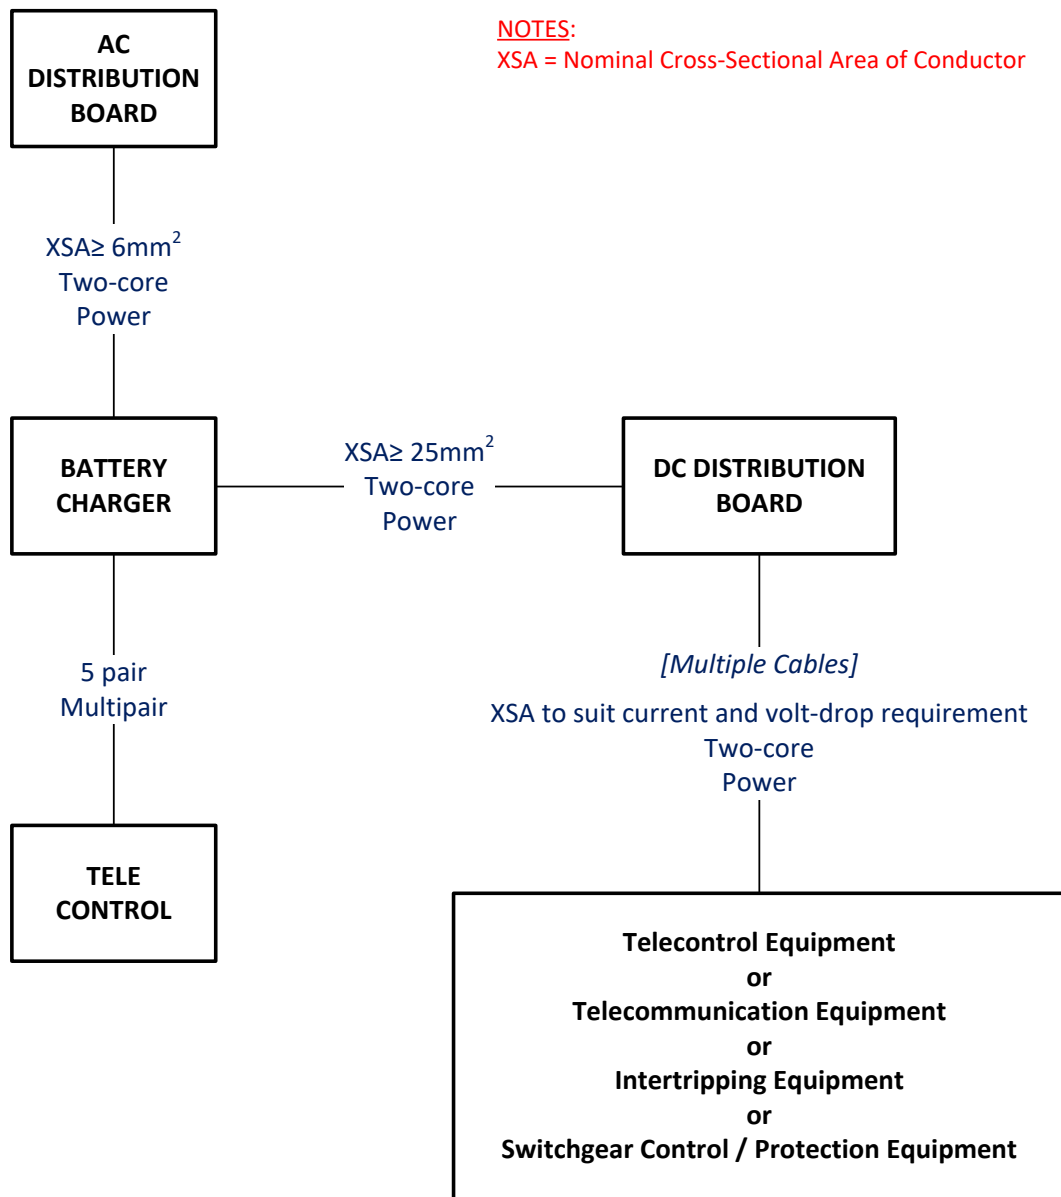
AC DISTRIBUTION BOARD

NOTES:
XSA = Nominal Cross-Sectional Area of Conductor

XSA≥ $6mm^2$
Two-core
Power

BATTERY CHARGER

XSA≥ $25mm^2$
Two-core
Power

DC DISTRIBUTION BOARD

5 pair
Multipair

[Multiple Cables]

XSA to suit current and volt-drop requirement
Two-core
Power

TELE CONTROL

Telecontrol Equipment
or
Telecommunication Equipment
or
Intertripping Equipment
or
Switchgear Control / Protection Equipment